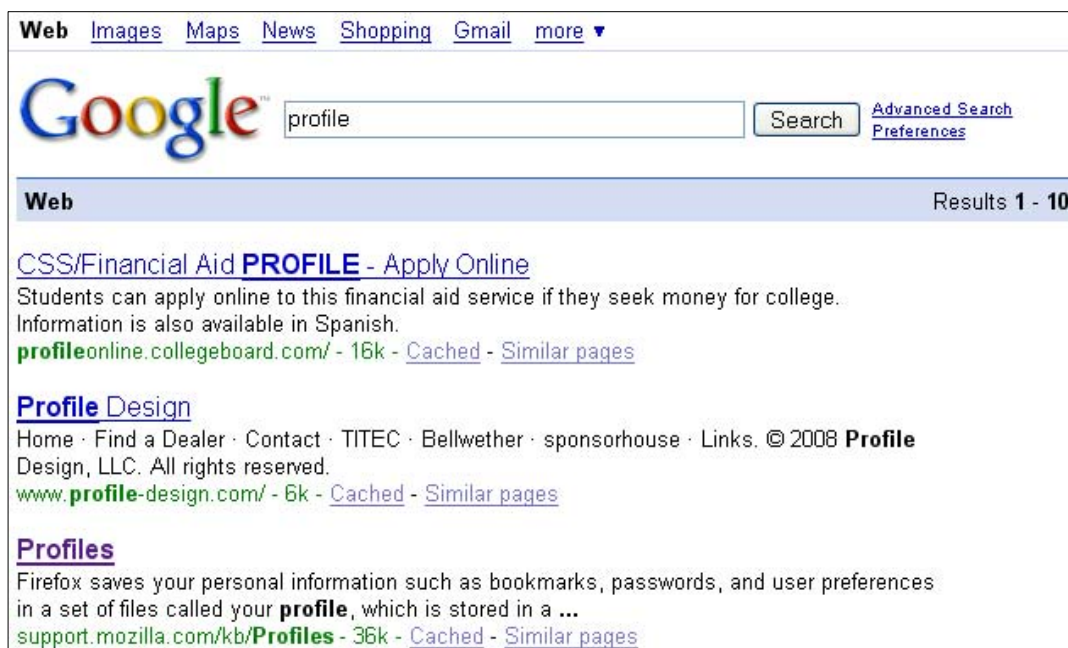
Web Images Maps News Shopping Gmail more ▾

Google profile Search Advanced Search Preferences

Web Results 1 - 10

CSS/Financial Aid PROFILE - Apply Online
Students can apply online to this financial aid service if they seek money for college. Information is also available in Spanish.
profileonline.collegeboard.com/ - 16k - Cached - Similar pages

Profile Design
Home · Find a Dealer · Contact · TITEC · Bellwether · sponsorhouse · Links. © 2008 Profile Design, LLC. All rights reserved.
www.profile-design.com/ - 6k - Cached - Similar pages

Profiles
Firefox saves your personal information such as bookmarks, passwords, and user preferences in a set of files called your profile, which is stored in a ...
support.mozilla.com/kb/Profiles - 36k - Cached - Similar pages